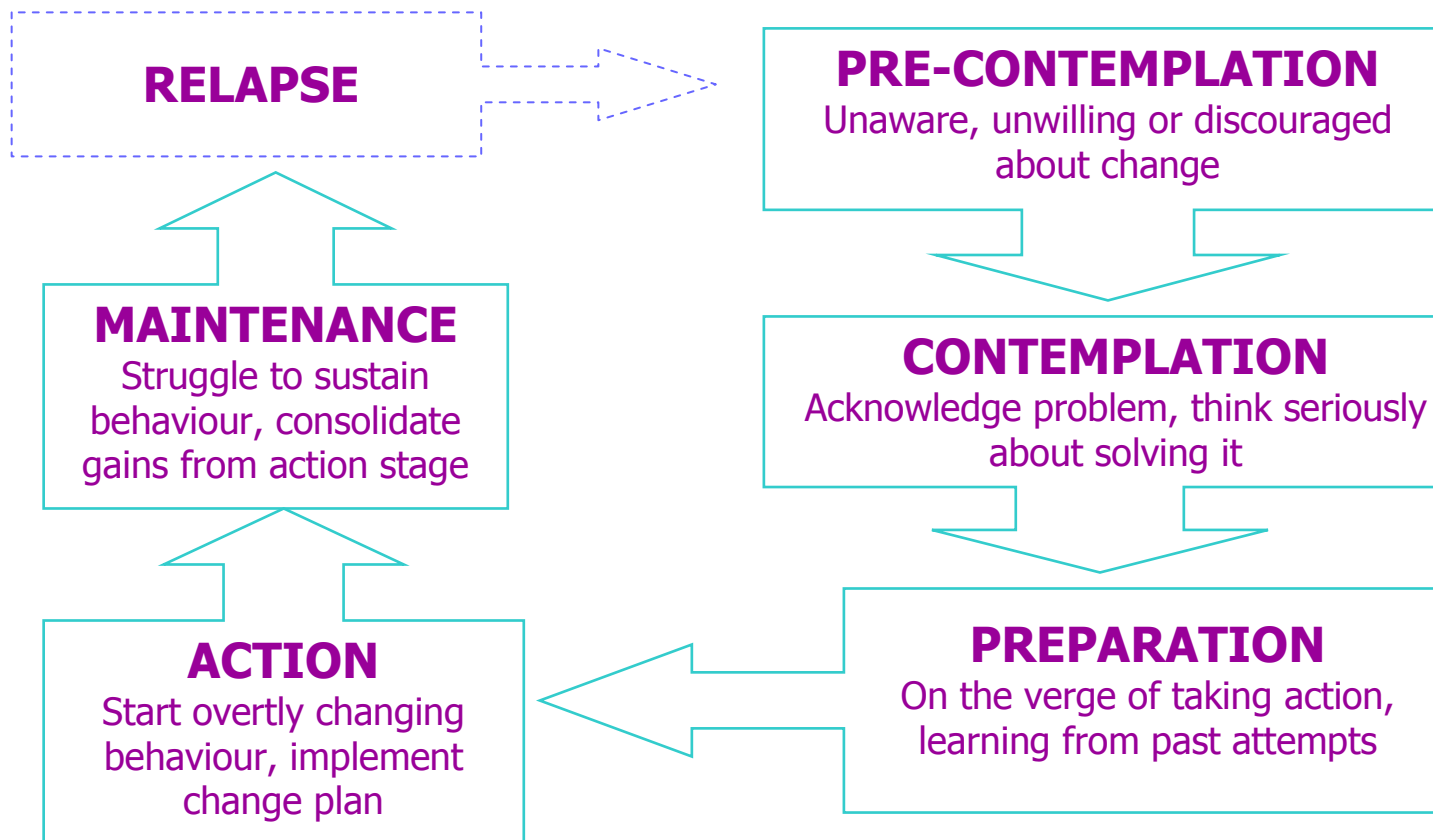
RELAPSE

PRE-CONTEMPLATION
Unaware, unwilling or discouraged about change

CONTEMPLATION
Acknowledge problem, think seriously about solving it

PREPARATION
On the verge of taking action, learning from past attempts

ACTION
Start overtly changing behaviour, implement change plan

MAINTENANCE
Struggle to sustain behaviour, consolidate gains from action stage